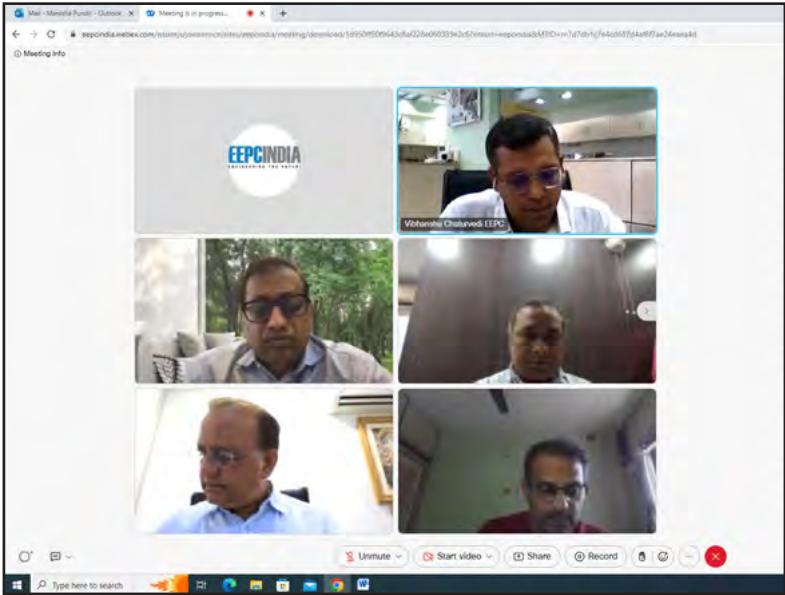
Mail - Manisha Pundir - Outlook
Meeting is in progress...
eepcindia.webex.com/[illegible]
Meeting Info

EEPCINDIA
ENGINEERING THE FUTURE

Vibhanshu Chaturvedi EEPC

Unmute
Start video
Share
Record

Type here to search